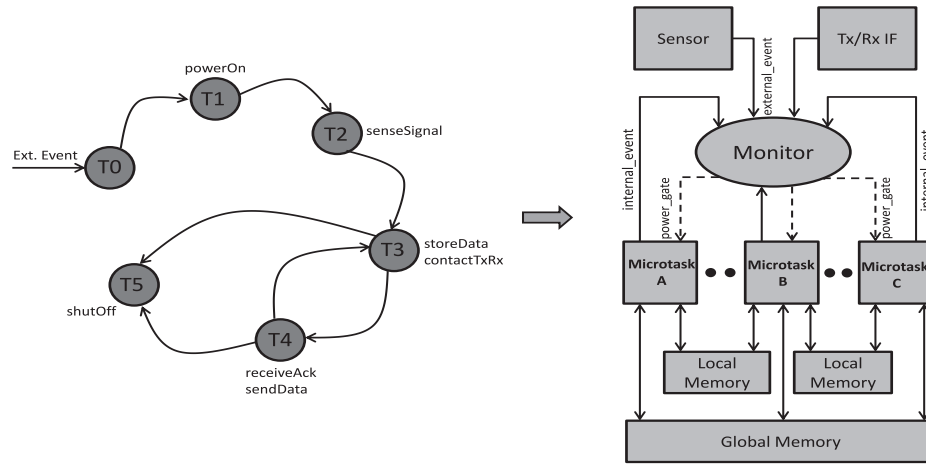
powerOn
T1
T2 senseSignal
Ext. Event
T0
T3 storeData contactTxRx
T5
shutOff
T4
receiveAck sendData

Sensor
Tx/Rx IF
external_event
internal_event
Monitor
internal_event
power_gate
power_gate
Microtask A
Microtask B
Microtask C
Local Memory
Local Memory
Global Memory